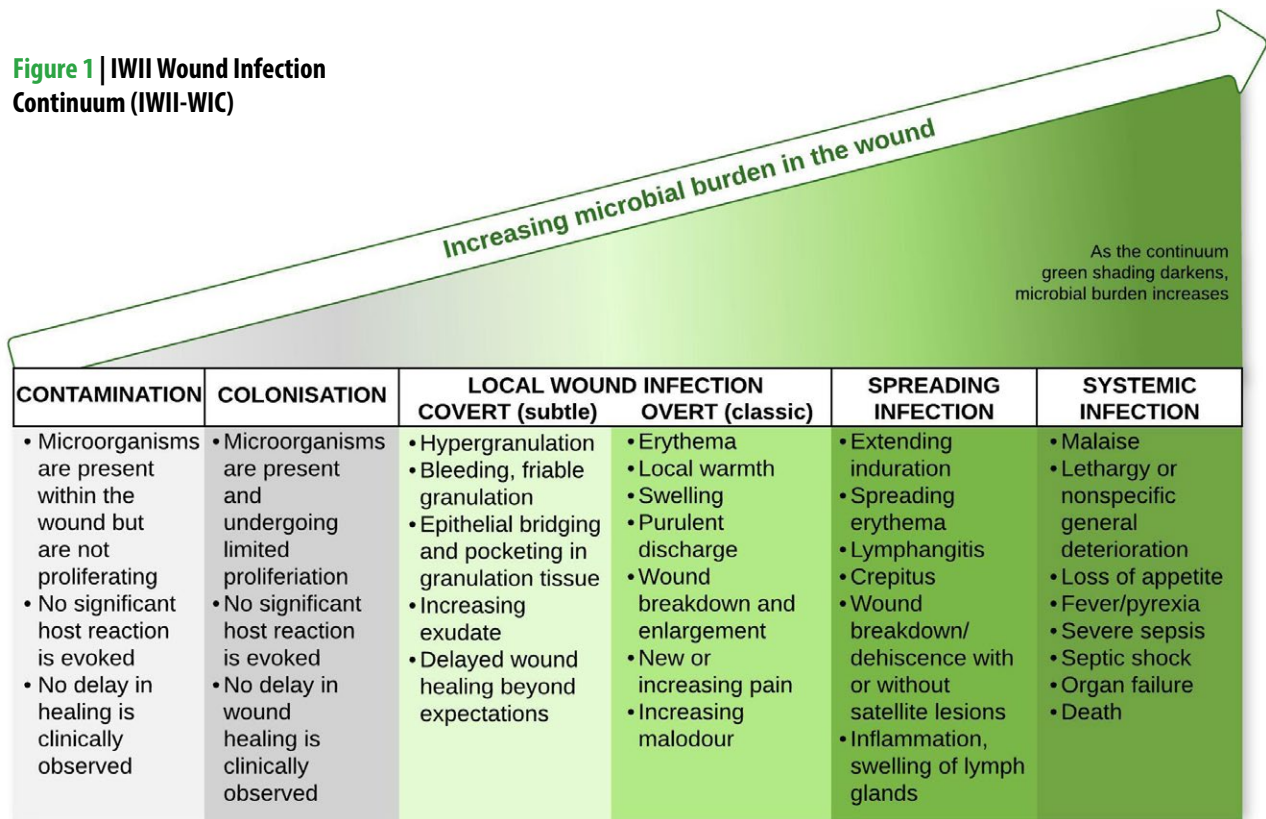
Figure 1 | IWII Wound Infection Continuum (IWII-WIC)

Increasing microbial burden in the wound

As the continuum green shading darkens, microbial burden increases

| CONTAMINATION | COLONISATION | LOCAL WOUND INFECTION COVERT (subtle) | LOCAL WOUND INFECTION OVERT (classic) | SPREADING INFECTION | SYSTEMIC INFECTION |
|---|---|---|---|---|---|
| • Microorganisms are present within the wound but are not proliferating • No significant host reaction is evoked • No delay in healing is clinically observed | • Microorganisms are present and undergoing limited proliferiation • No significant host reaction is evoked • No delay in wound healing is clinically observed | • Hypergranulation • Bleeding, friable granulation • Epithelial bridging and pocketing in granulation tissue • Increasing exudate • Delayed wound healing beyond expectations | • Erythema • Local warmth • Swelling • Purulent discharge • Wound breakdown and enlargement • New or increasing pain • Increasing malodour | • Extending induration • Spreading erythema • Lymphangitis • Crepitus • Wound breakdown/ dehiscence with or without satellite lesions • Inflammation, swelling of lymph glands | • Malaise • Lethargy or nonspecific general deterioration • Loss of appetite • Fever/pyrexia • Severe sepsis • Septic shock • Organ failure • Death |